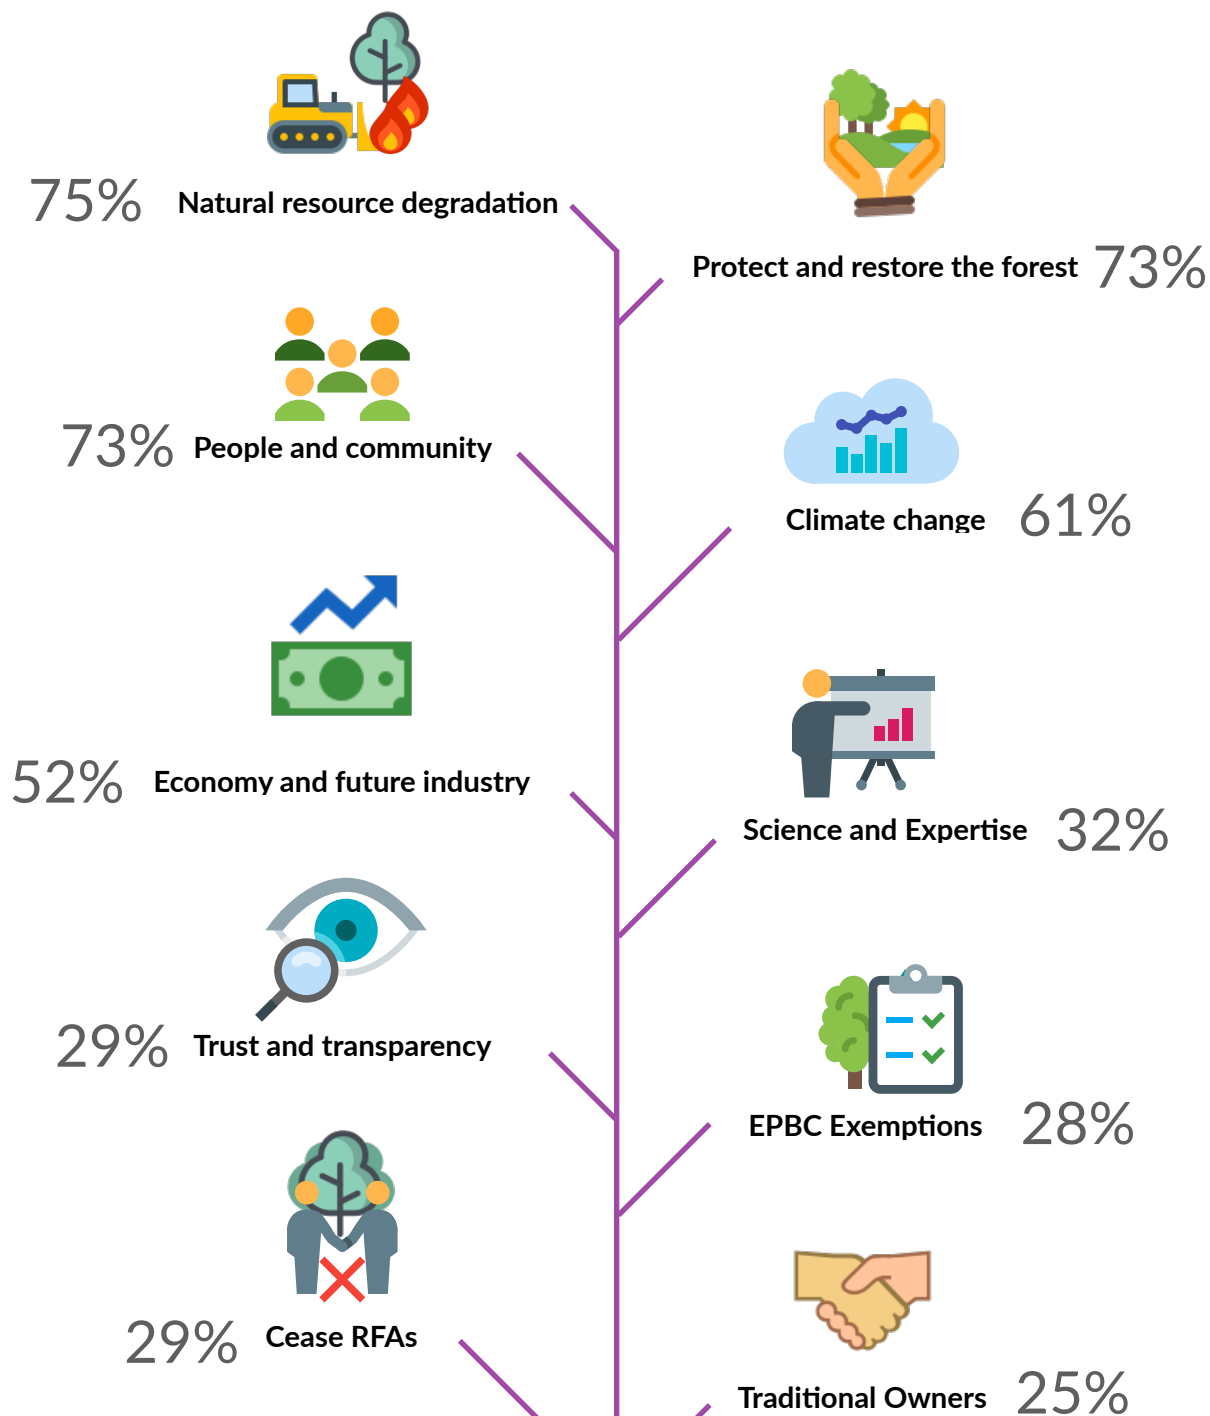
75% Natural resource degradation

Protect and restore the forest 73%

73% People and community

Climate change 61%

52% Economy and future industry

Science and Expertise 32%

29% Trust and transparency

EPBC Exemptions 28%

29% Cease RFAs

Traditional Owners 25%